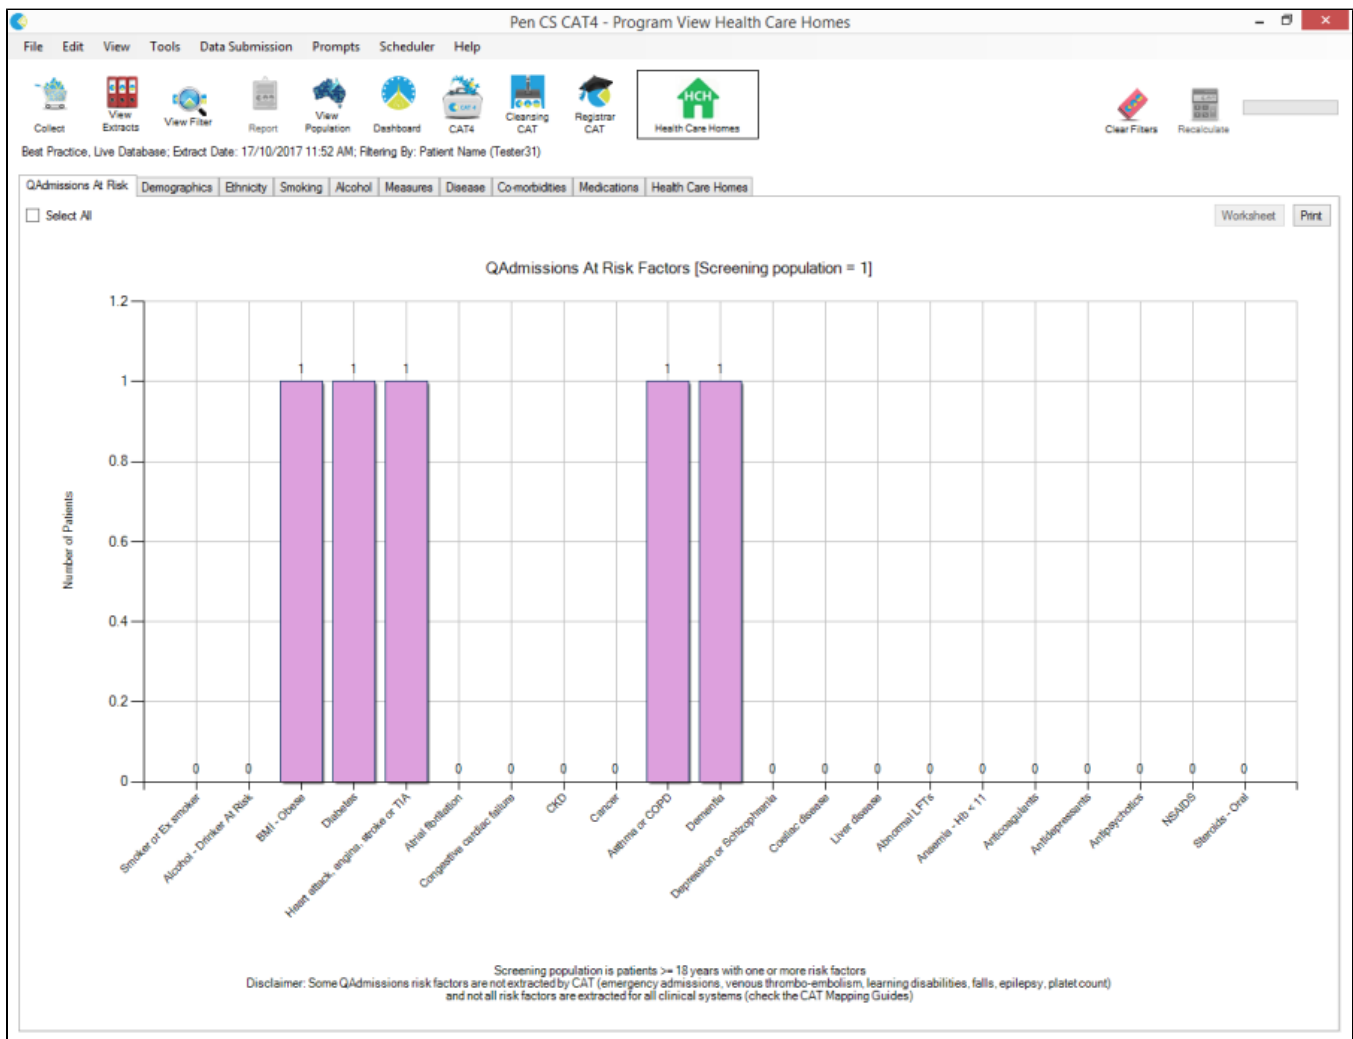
Pen CS CAT4 - Program View Health Care Homes

File Edit View Tools Data Submission Prompts Scheduler Help

Collect View Extracts View Filter Report View Population Dashboard CAT4 Cleansing CAT Registrar CAT Health Care Homes Clear Filters Recalculate

Best Practice, Live Database; Extract Date: 17/10/2017 11:52 AM; Filtering By: Patient Name (Tester31)

QAdmissions At Risk Demographics Ethnicity Smoking Alcohol Measures Disease Co-morbidities Medications Health Care Homes

Select All

Worksheet Print

QAdmissions At Risk Factors [Screening population = 1]

Number of Patients

1.2
1
0.8
0.6
0.4
0.2
0

0 0 1 1 1 0 0 0 0 1 1 0 0 0 0 0 0 0 0 0 0

Smoker or Ex smoker
Alcohol - Drinker At Risk
BMI - Obese
Diabetes
Heart attack, angina, stroke or TIA
Atrial fibrillation
Congestive cardiac failure
CKD
Cancer
Asthma or COPD
Dementia
Depression or Schizophrenia
Coeliac disease
Liver disease
Abnormal LFTs
Anaemia - Hb < 11
Anticoagulants
Antidepressants
Antipsychotics
NSAIDS
Steroids - Oral

Screening population is patients >= 18 years with one or more risk factors
Disclaimer: Some QAdmissions risk factors are not extracted by CAT (emergency admissions, venous thrombo-embolism, learning disabilities, falls, epilepsy, platet count)
and not all risk factors are extracted for all clinical systems (check the CAT Mapping Guides)